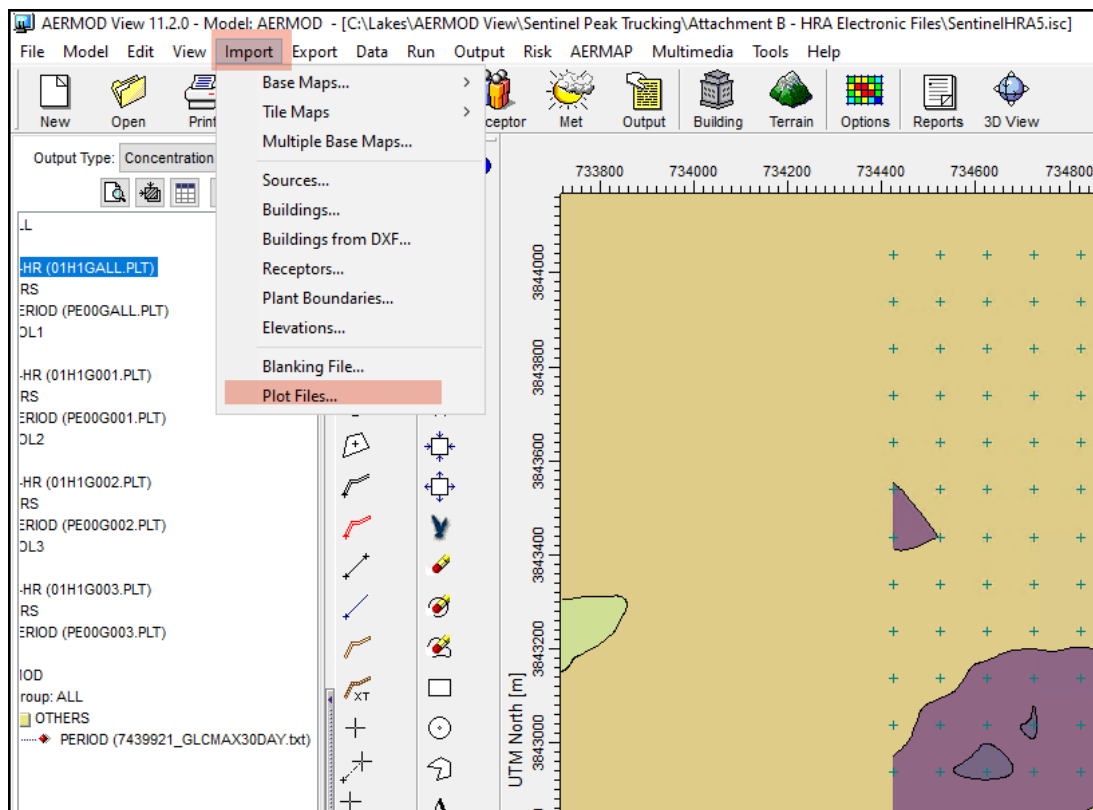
AERMOD View 11.2.0 - Model: AERMOD - [C:\Lakes\AERMOD View\Sentinel Peak Trucking\Attachment B - HRA Electronic Files\SentinelHRA5.isc]

File Model Edit View Import Export Data Run Output Risk AERMAP Multimedia Tools Help

New Open Print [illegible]eceptor Met Output Building Terrain Options Reports 3D View

Base Maps...
Tile Maps
Multiple Base Maps...
Sources...
Buildings...
Buildings from DXF...
Receptors...
Plant Boundaries...
Elevations...
Blanking File...
Plot Files...

Output Type: Concentration

LL
-HR (01H1GALL.PLT)
RS
ERIOD (PE00GALL.PLT)
DL1
-HR (01H1G001.PLT)
RS
ERIOD (PE00G001.PLT)
DL2
-HR (01H1G002.PLT)
RS
ERIOD (PE00G002.PLT)
DL3
-HR (01H1G003.PLT)
RS
ERIOD (PE00G003.PLT)
IOD
roup: ALL
OTHERS
PERIOD (7439921_GLCMAX30DAY.txt)

XT

733800 734000 734200 734400 734600 734800

3844000
3843800
3843600
3843400
3843200
3843000

UTM North [m]